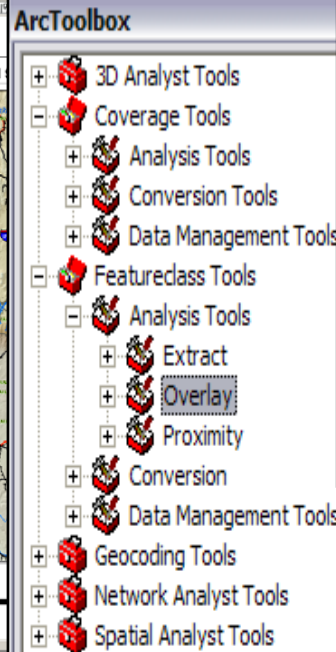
ArcToolbox
3D Analyst Tools
Coverage Tools
Analysis Tools
Conversion Tools
Data Management Tools
Featureclass Tools
Analysis Tools
Extract
Overlay
Proximity
Conversion
Data Management Tools
Geocoding Tools
Network Analyst Tools
Spatial Analyst Tools